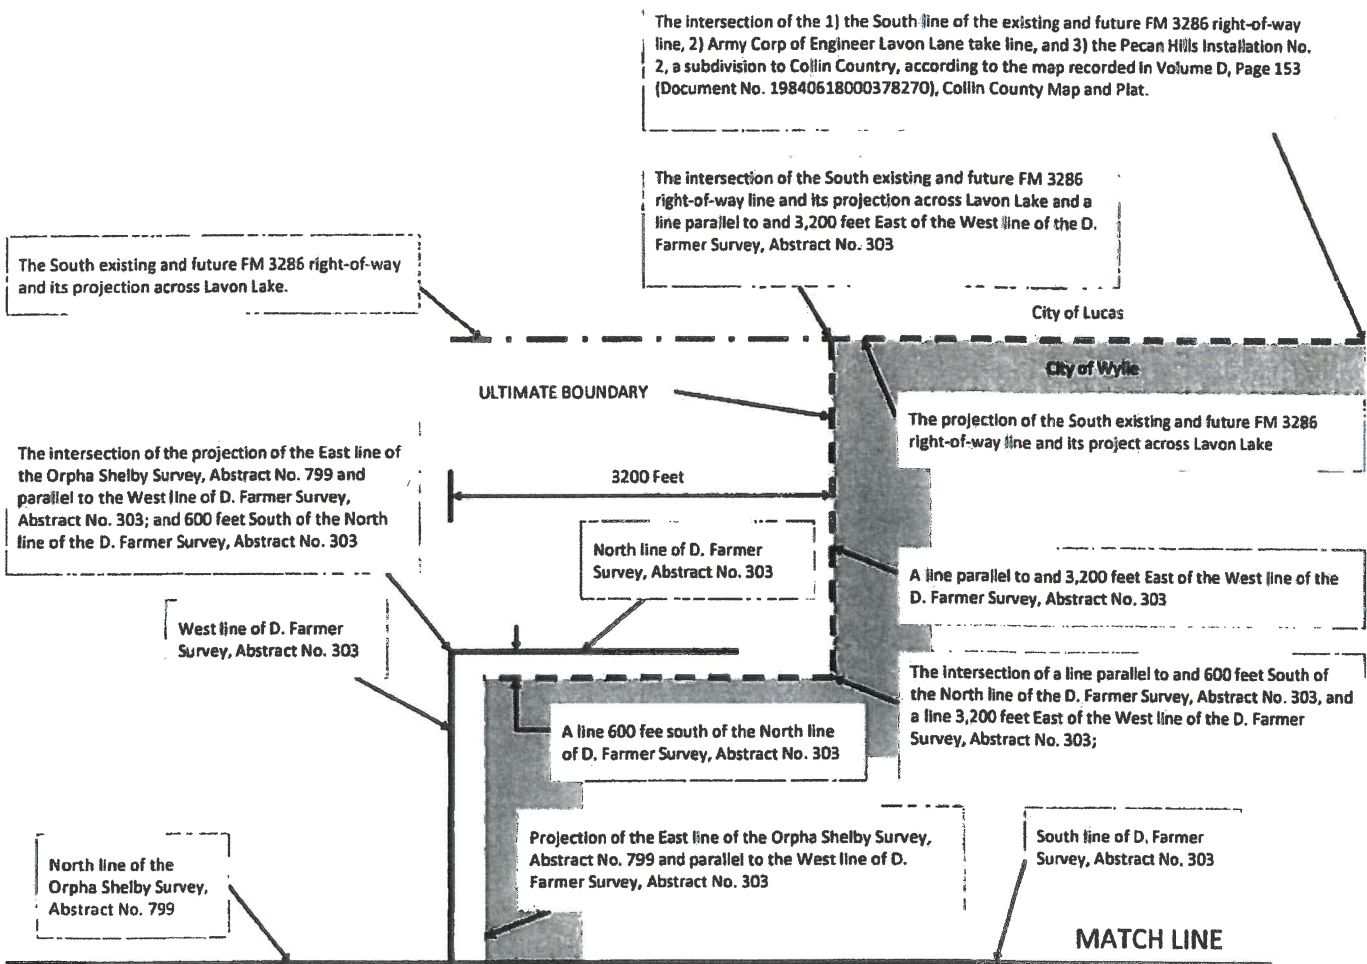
The intersection of the 1) the South line of the existing and future FM 3286 right-of-way line, 2) Army Corp of Engineer Lavon Lane take line, and 3) the Pecan Hills Installation No. 2, a subdivision to Collin Country, according to the map recorded in Volume D, Page 153 (Document No. 19840618000378270), Collin County Map and Plat.

The intersection of the South existing and future FM 3286 right-of-way line and its projection across Lavon Lake and a line parallel to and 3,200 feet East of the West line of the D. Farmer Survey, Abstract No. 303

The South existing and future FM 3286 right-of-way and its projection across Lavon Lake.

City of Lucas

City of Wylie

ULTIMATE BOUNDARY

The projection of the South existing and future FM 3286 right-of-way line and its project across Lavon Lake

The intersection of the projection of the East line of the Orpha Shelby Survey, Abstract No. 799 and parallel to the West line of D. Farmer Survey, Abstract No. 303; and 600 feet South of the North line of the D. Farmer Survey, Abstract No. 303

3200 Feet

North line of D. Farmer Survey, Abstract No. 303

A line parallel to and 3,200 feet East of the West line of the D. Farmer Survey, Abstract No. 303

West line of D. Farmer Survey, Abstract No. 303

The intersection of a line parallel to and 600 feet South of the North line of the D. Farmer Survey, Abstract No. 303, and a line 3,200 feet East of the West line of the D. Farmer Survey, Abstract No. 303;

A line 600 fee south of the North line of D. Farmer Survey, Abstract No. 303

Projection of the East line of the Orpha Shelby Survey, Abstract No. 799 and parallel to the West line of D. Farmer Survey, Abstract No. 303

South line of D. Farmer Survey, Abstract No. 303

North line of the Orpha Shelby Survey, Abstract No. 799

MATCH LINE